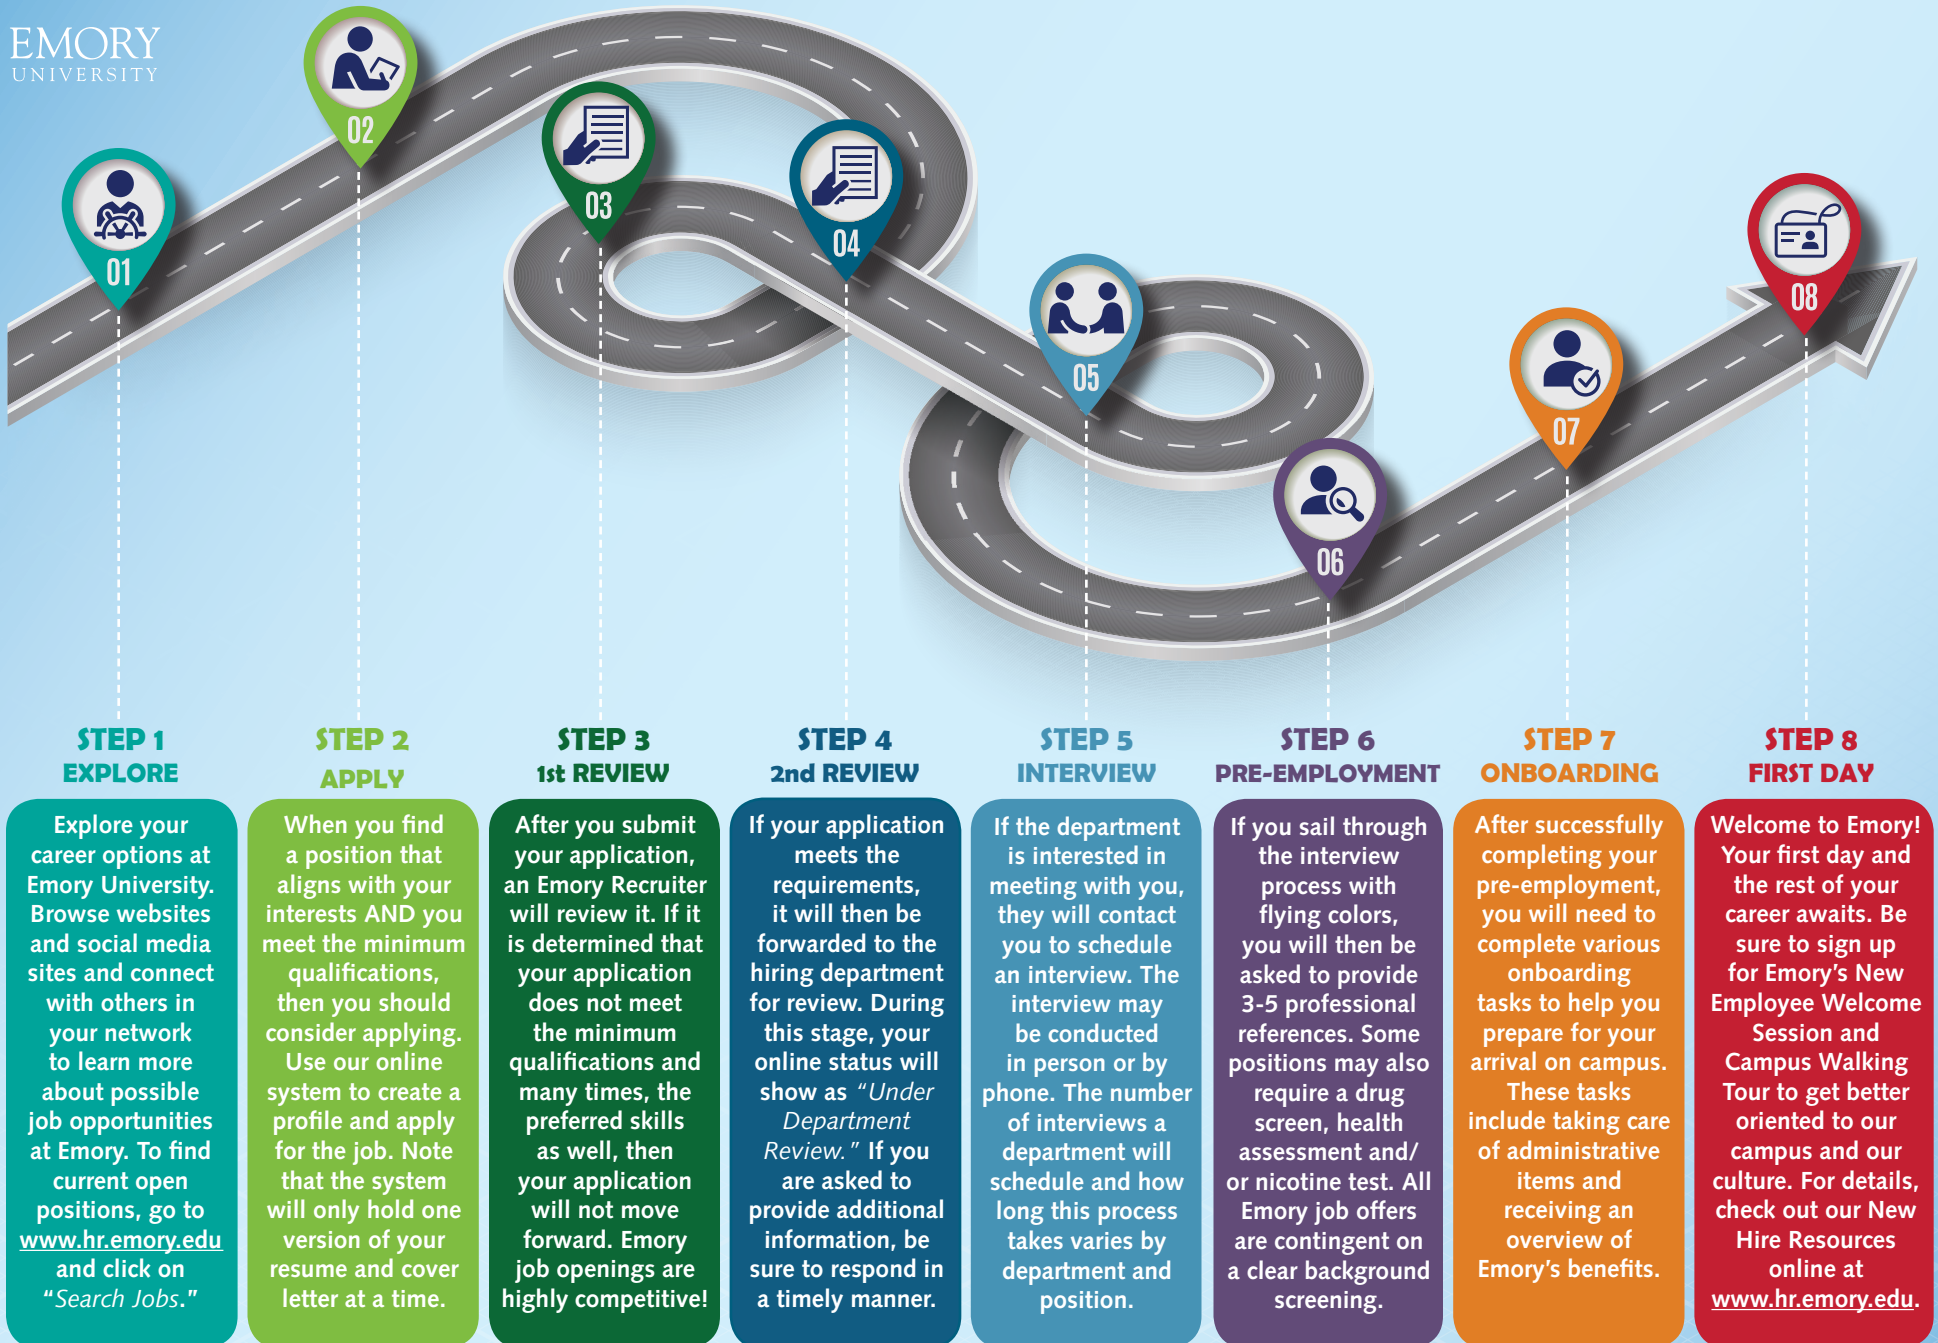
EMORY UNIVERSITY

01 02 03 04 05 06 07 08

STEP 1
EXPLORE

Explore your career options at Emory University. Browse websites and social media sites and connect with others in your network to learn more about possible job opportunities at Emory. To find current open positions, go to www.hr.emory.edu and click on "Search Jobs."

STEP 2
APPLY

When you find a position that aligns with your interests AND you meet the minimum qualifications, then you should consider applying. Use our online system to create a profile and apply for the job. Note that the system will only hold one version of your resume and cover letter at a time.

STEP 3
1st REVIEW

After you submit your application, an Emory Recruiter will review it. If it is determined that your application does not meet the minimum qualifications and many times, the preferred skills as well, then your application will not move forward. Emory job openings are highly competitive!

STEP 4
2nd REVIEW

If your application meets the requirements, it will then be forwarded to the hiring department for review. During this stage, your online status will show as "Under Department Review." If you are asked to provide additional information, be sure to respond in a timely manner.

STEP 5
INTERVIEW

If the department is interested in meeting with you, they will contact you to schedule an interview. The interview may be conducted in person or by phone. The number of interviews a department will schedule and how long this process takes varies by department and position.

STEP 6
PRE-EMPLOYMENT

If you sail through the interview process with flying colors, you will then be asked to provide 3-5 professional references. Some positions may also require a drug screen, health assessment and/or nicotine test. All Emory job offers are contingent on a clear background screening.

STEP 7
ONBOARDING

After successfully completing your pre-employment, you will need to complete various onboarding tasks to help you prepare for your arrival on campus. These tasks include taking care of administrative items and receiving an overview of Emory's benefits.

STEP 8
FIRST DAY

Welcome to Emory! Your first day and the rest of your career awaits. Be sure to sign up for Emory's New Employee Welcome Session and Campus Walking Tour to get better oriented to our campus and our culture. For details, check out our New Hire Resources online at www.hr.emory.edu.